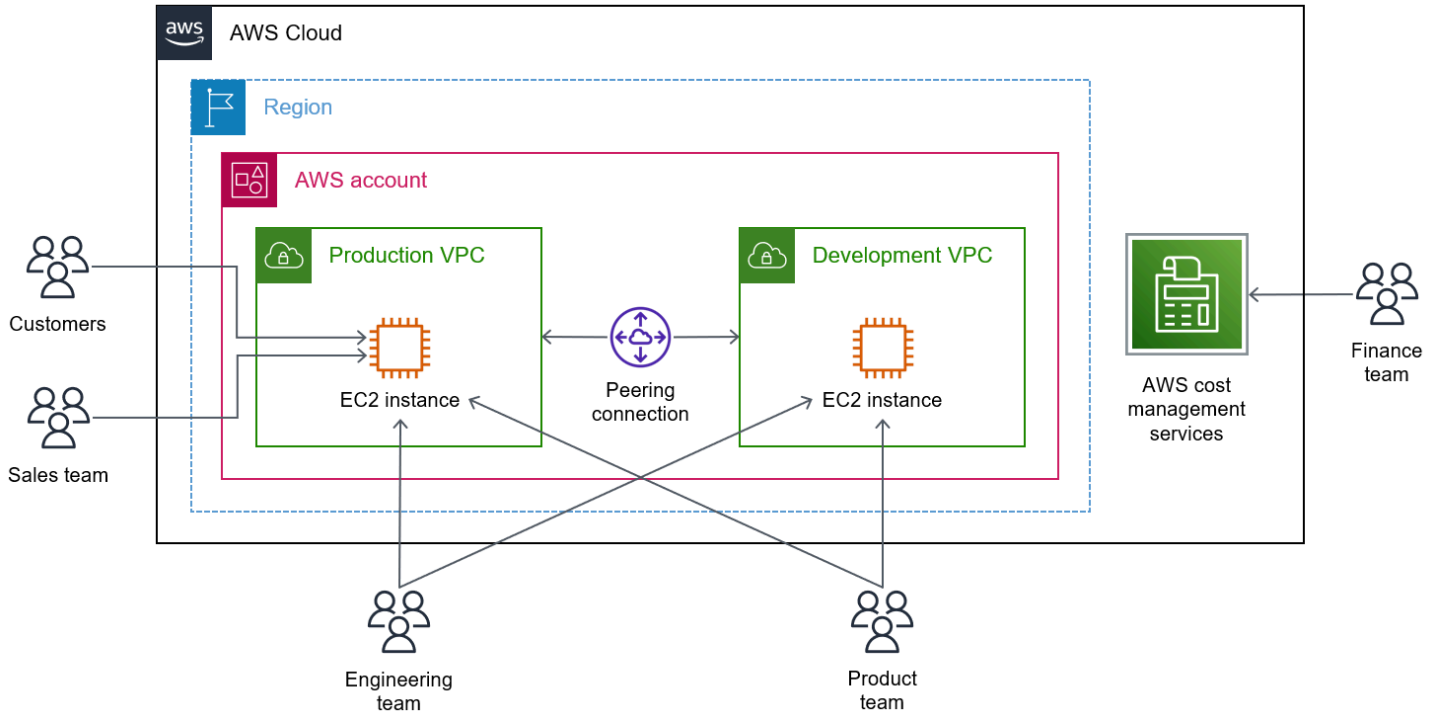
aws

AWS Cloud

Region

AWS account

Production VPC

Development VPC

Customers

Sales team

EC2 instance

Peering connection

EC2 instance

AWS cost management services

Finance team

Engineering team

Product team